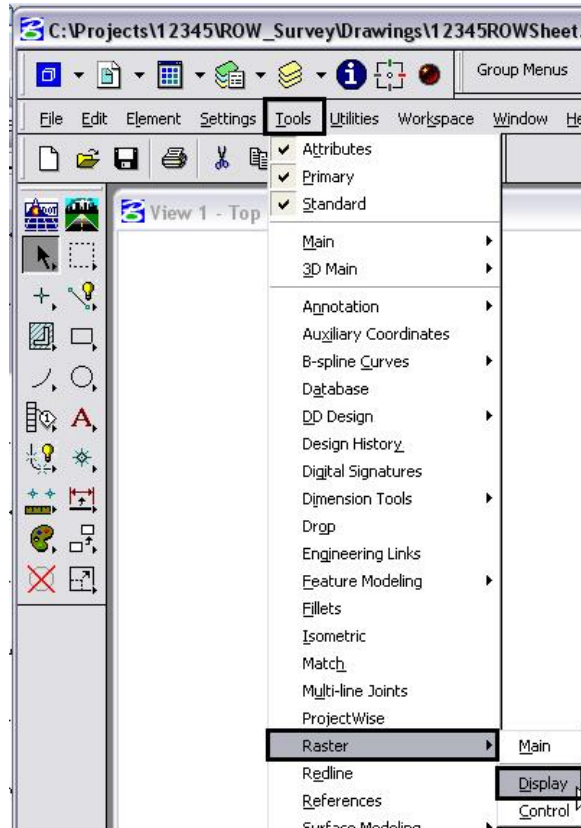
C:\Projects\12345\ROW_Survey\Drawings\12345ROWSheet.

Group Menus

File Edit Element Settings Tools Utilities Workspace Window He

View 1 - Top

Attributes
Primary
Standard
Main
3D Main
Annotation
Auxiliary Coordinates
B-spline Curves
Database
DD Design
Design History
Digital Signatures
Dimension Tools
Drop
Engineering Links
Feature Modeling
Fillets
Isometric
Match
Multi-line Joints
ProjectWise
Raster
Redline
References
Surface Modeling

Main
Display
Control